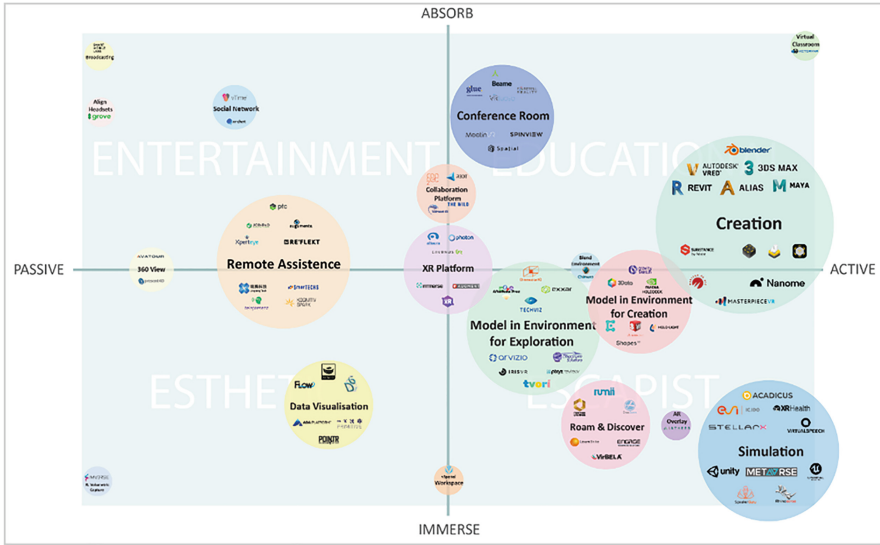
ABSORB

PASSIVE

ACTIVE

IMMERSE

ENTERTAINMENT

EDUCATION

ESTHETIC

ESCAPIST

Broadcasting

Align Headsets

grove

Social Network

Conference Room

Beame

SPINVIEW

Spatial

Virtual Classroom

Creation

blender

AUTODESK VRED

3DS MAX

REVIT

ALIAS

MAYA

Nanome

MASTERPIECEVR

Collaboration Platform

THE WILD

Remote Assistence

ptc

Xperteye

REFLEKT

XR Platform

photon

360 View

Model in Environment for Exploration

TECHVIZ

arvizio

tvori

Blend Environment

Model in Environment for Creation

Shapes

Data Visualisation

Flow

POINTR

Roam & Discover

VirBELA

AR Overlay

ACADICUS

XRHealth

STELLARX

VIRTUALSPEECH

Simulation

unity

METAVERSE

Workspace